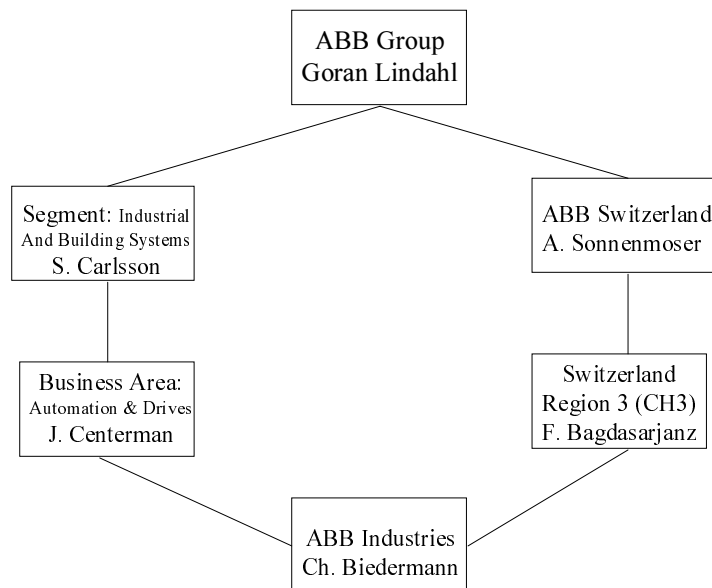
ABB Group
Goran Lindahl

Segment: Industrial And Building Systems
S. Carlsson

ABB Switzerland
A. Sonnenmoser

Business Area: Automation & Drives
J. Centerman

Switzerland
Region 3 (CH3)
F. Bagdasarjanz

ABB Industries
Ch. Biedermann